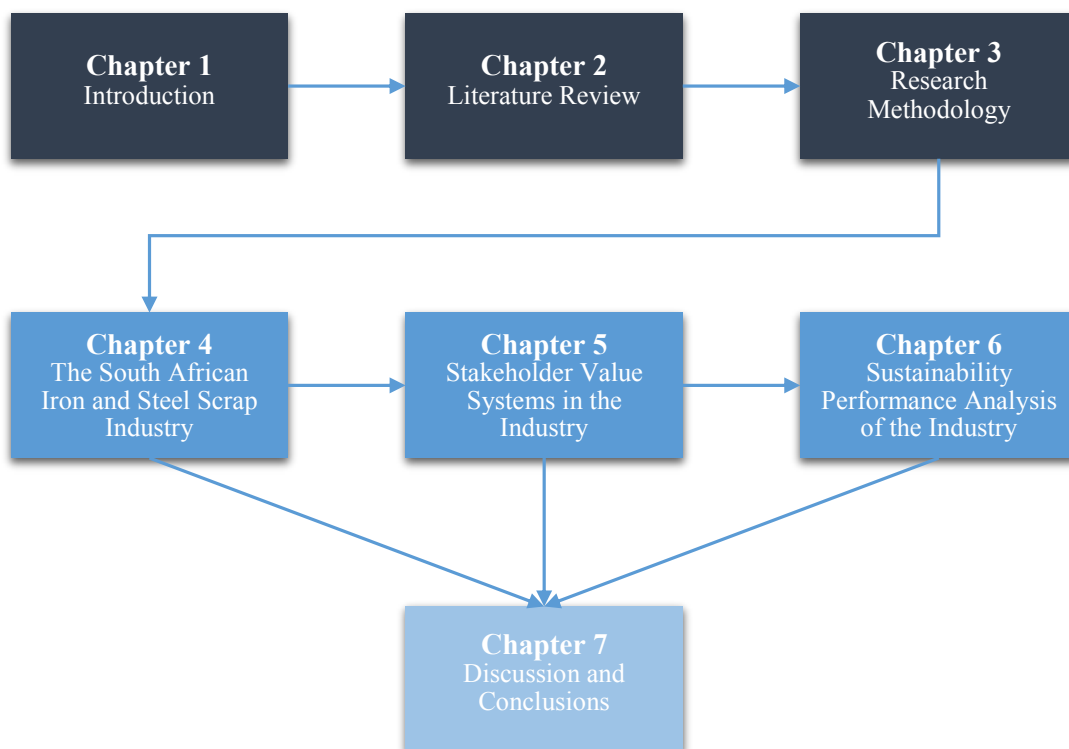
Chapter 1
Introduction

Chapter 2
Literature Review

Chapter 3
Research Methodology

Chapter 4
The South African Iron and Steel Scrap Industry

Chapter 5
Stakeholder Value Systems in the Industry

Chapter 6
Sustainability Performance Analysis of the Industry

Chapter 7
Discussion and Conclusions